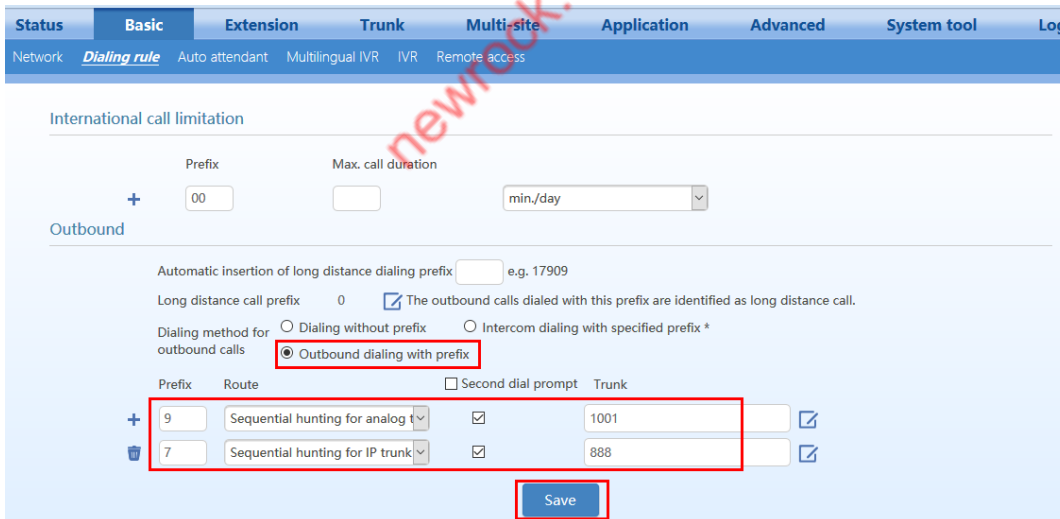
Status | Basic | Extension | Trunk | Multi-site | Application | Advanced | System tool | Lo

Network | Dialing rule | Auto attendant | Multilingual IVR | IVR | Remote access

newrock

International call limitation

Prefix Max. call duration

+ 00 min./day

Outbound

Automatic insertion of long distance dialing prefix e.g. 17909

Long distance call prefix 0 The outbound calls dialed with this prefix are identified as long distance call.

Dialing method for outbound calls
○ Dialing without prefix
○ Intercom dialing with specified prefix *
◉ Outbound dialing with prefix

| Prefix | Route | Second dial prompt | Trunk |
|---|---|---|---|
| 9 | Sequential hunting for analog t | ☑ | 1001 |
| 7 | Sequential hunting for IP trunk | ☑ | 888 |

Save